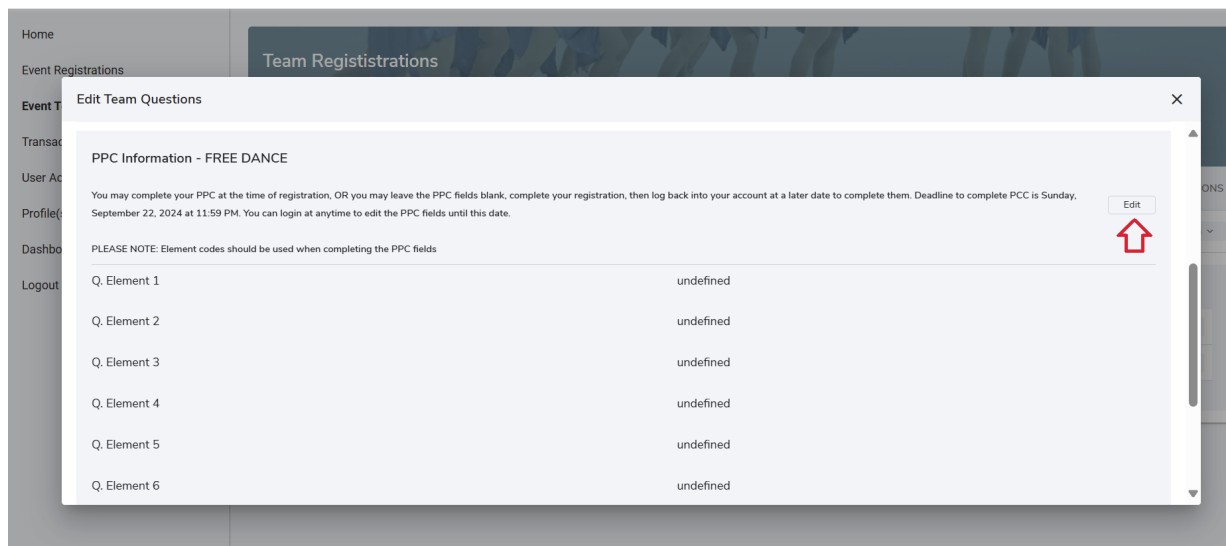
Home

Event Registrations

Event T

Transac

User Ac

Profile(s

Dashbo

Logout

Team Regististrations

ONS

Edit Team Questions

×

PPC Information - FREE DANCE

You may complete your PPC at the time of registration, OR you may leave the PPC fields blank, complete your registration, then log back into your account at a later date to complete them. Deadline to complete PCC is Sunday, September 22, 2024 at 11:59 PM. You can login at anytime to edit the PPC fields until this date.

Edit

PLEASE NOTE: Element codes should be used when completing the PPC fields

| | |
|---|---|
| Q. Element 1 | undefined |
| Q. Element 2 | undefined |
| Q. Element 3 | undefined |
| Q. Element 4 | undefined |
| Q. Element 5 | undefined |
| Q. Element 6 | undefined |